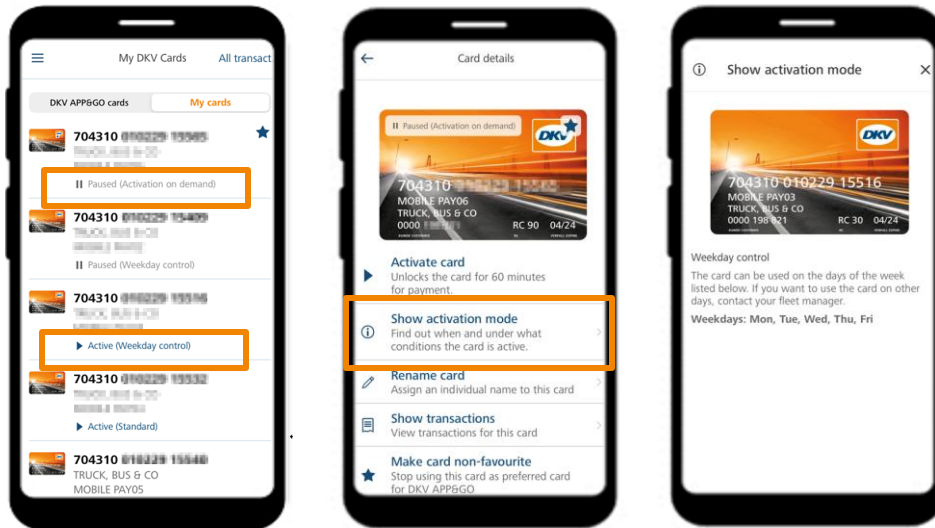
My DKV Cards

All transact

DKV APP&GO cards

My cards

704310 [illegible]

Paused (Activation on demand)

704310 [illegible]

Paused (Weekday control)

704310 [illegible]

Active (Weekday control)

704310 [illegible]

Active (Standard)

704310 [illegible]

TRUCK, BUS & CO

MOBILE PAY05

Card details

Paused (Activation on demand)

DKV

704310 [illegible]

MOBILE PAY06

TRUCK, BUS & CO

0000 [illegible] RC 90 04/24

Activate card

Unlocks the card for 60 minutes for payment.

Show activation mode

Find out when and under what conditions the card is active.

Rename card

Assign an individual name to this card

Show transactions

View transactions for this card

Make card non-favourite

Stop using this card as preferred card for DKV APP&GO

Show activation mode

DKV

704310 010229 15516

MOBILE PAY03

TRUCK, BUS & CO

0000 198 021 RC 30 04/24

Weekday control

The card can be used on the days of the week listed below. If you want to use the card on other days, contact your fleet manager.

Weekdays: Mon, Tue, Wed, Thu, Fri